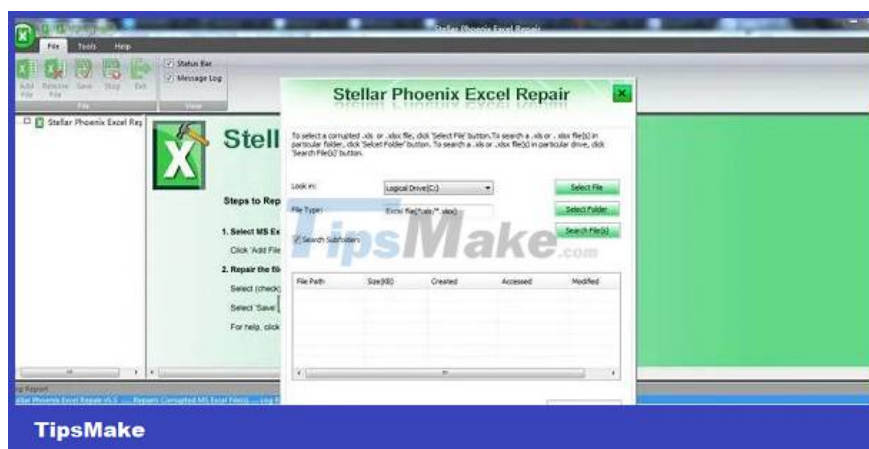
Stellar Phoenix Excel Repair

File Tools Help

Add File Remove File Save Stop Exit

File

Status Bar
Message Log

View

Stellar Phoenix Excel Rep

Stell

Steps to Rep

1. Select MS Ex

Click 'Add File

2. Repair the fil

Select (check)

Select 'Save

For help, click

Stellar Phoenix Excel Repair

To select a corrupted .xls or .xlsx file, click 'Select File' button. To search a .xls or .xlsx file(s) in particular folder, click 'Select Folder' button. To search a .xls or .xlsx file(s) in particular drive, click 'Search File(s)' button.

Look in: Logical Drive(C:)

Select File

File Type: Excel file(*.xls;*.xlsx)

Select Folder

Search Subfolders

Search File(s)

TipsMake.com

| File Path | Size(KB) | Created | Accessed | Modified |
|---|---|---|---|---|

Log Report

Stellar Phoenix Excel Repair v5.5 ...... Repairs Corrupted MS Excel File(s) ...... Log F

TipsMake